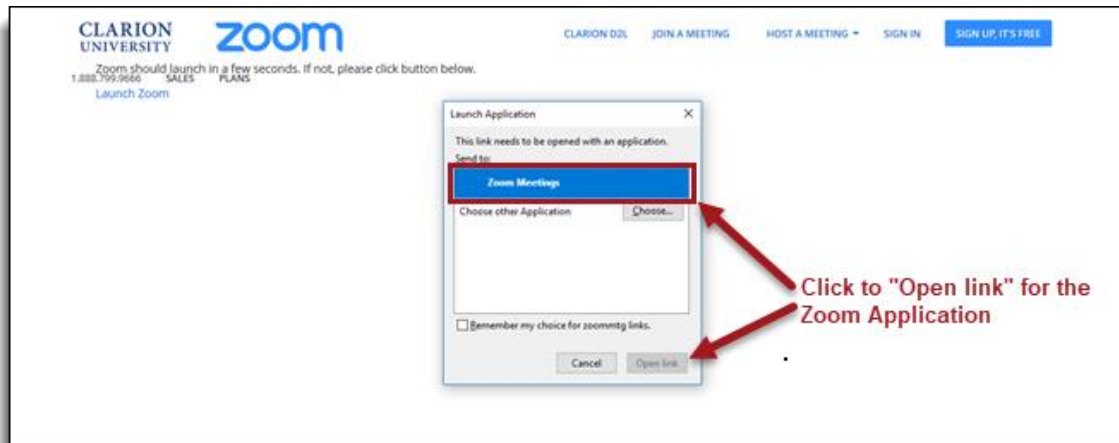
CLARION UNIVERSITY zoom

CLARION D2L JOIN A MEETING HOST A MEETING SIGN IN SIGN UP, IT'S FREE

1.888.799.9666 SALES PLANS

Zoom should launch in a few seconds. If not, please click button below.

Launch Zoom

Launch Application

This link needs to be opened with an application.

Send to:

Zoom Meetings

Choose other Application Choose...

Remember my choice for zoommtg links.

Cancel Open link

Click to "Open link" for the Zoom Application